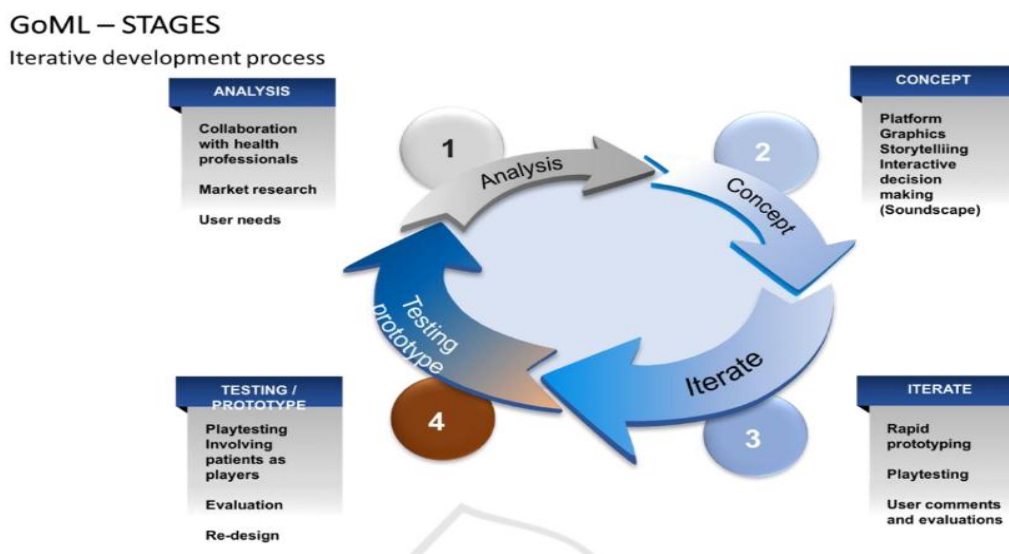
GoML – STAGES

Iterative development process

ANALYSIS

Collaboration with health professionals

Market research

User needs

CONCEPT

Platform
Graphics
Storytelliing
Interactive decision making
(Soundscape)

1

Analysis

2

Concept

Iterate

3

Testing prototype

4

TESTING / PROTOTYPE

Playtesting
Involving patients as players

Evaluation

Re-design

ITERATE

Rapid prototyping

Playtesting

User comments and evaluations